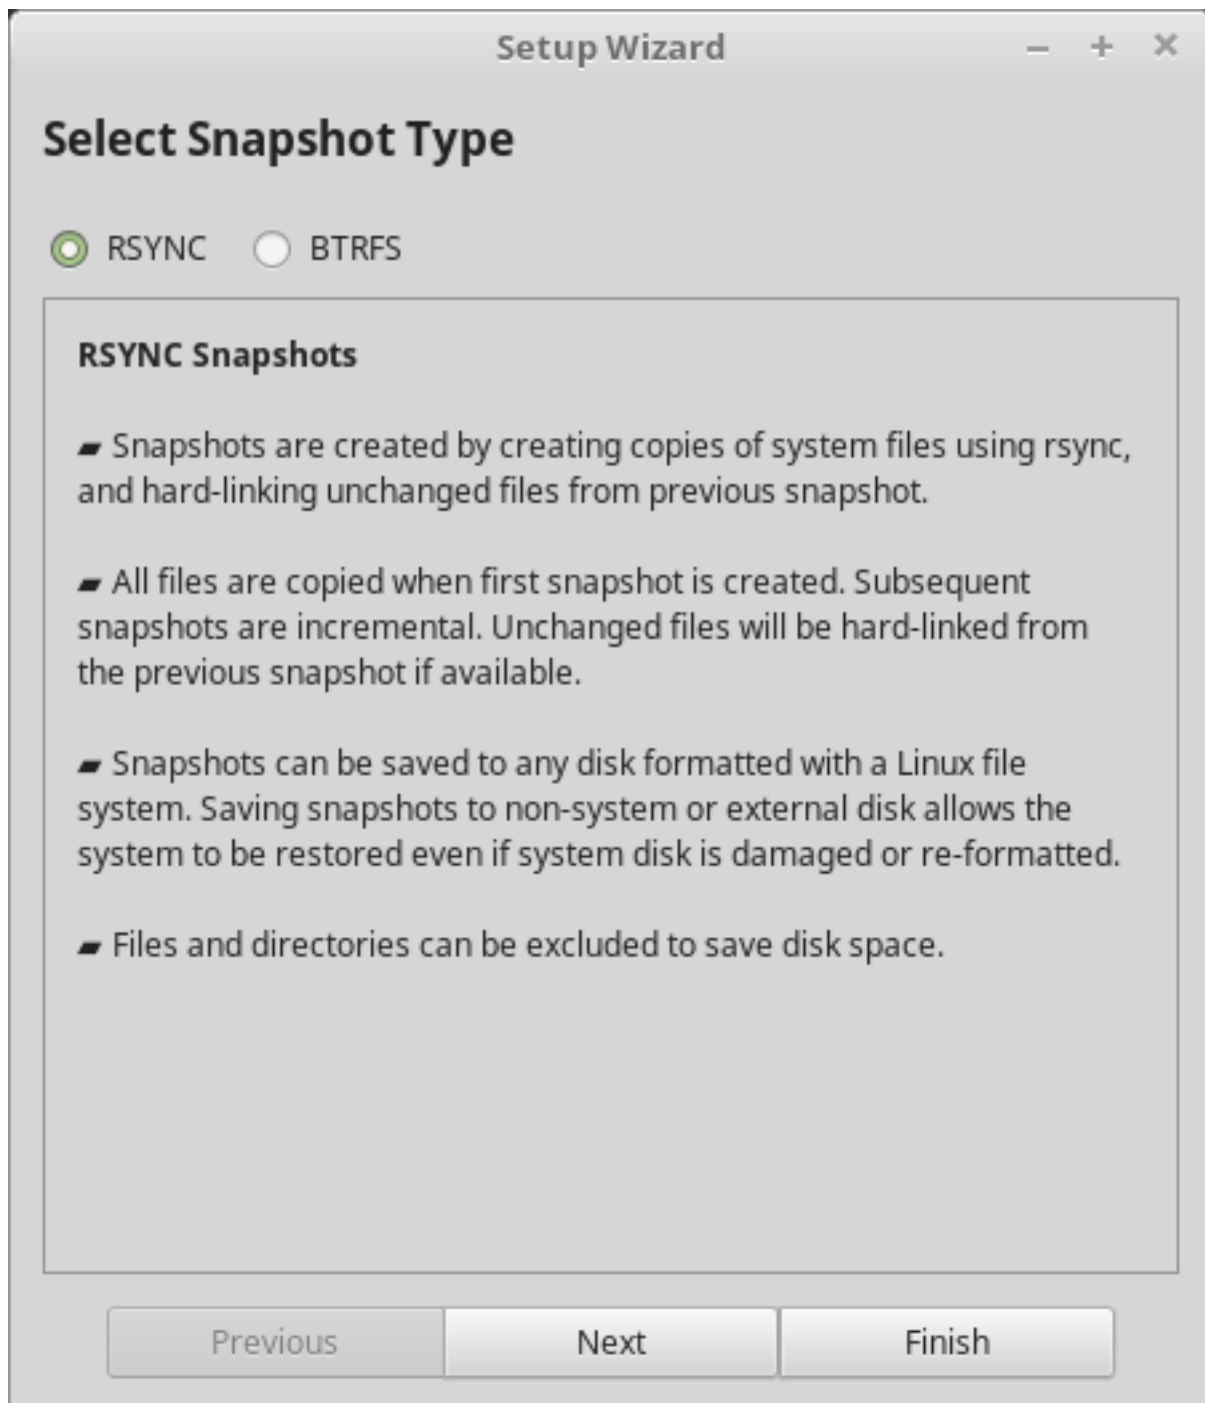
Setup Wizard

– + ×

Select Snapshot Type

RSYNC BTRFS

RSYNC Snapshots

▰ Snapshots are created by creating copies of system files using rsync, and hard-linking unchanged files from previous snapshot.

▰ All files are copied when first snapshot is created. Subsequent snapshots are incremental. Unchanged files will be hard-linked from the previous snapshot if available.

▰ Snapshots can be saved to any disk formatted with a Linux file system. Saving snapshots to non-system or external disk allows the system to be restored even if system disk is damaged or re-formatted.

▰ Files and directories can be excluded to save disk space.

Previous Next Finish